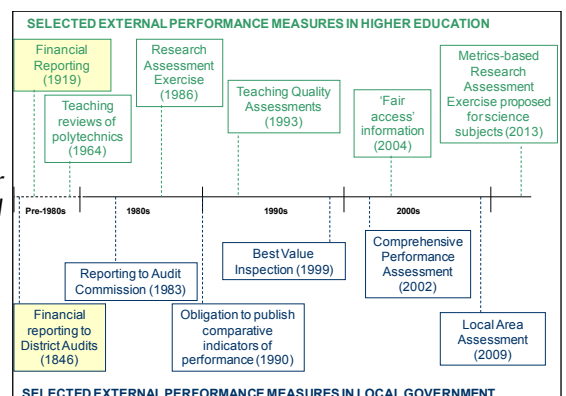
SELECTED EXTERNAL PERFORMANCE MEASURES IN HIGHER EDUCATION

Financial Reporting (1919)

Teaching reviews of polytechnics (1964)

Research Assessment Exercise (1986)

Teaching Quality Assessments (1993)

'Fair access' information (2004)

Metrics-based Research Assessment Exercise proposed for science subjects (2013)

Pre-1980s

1980s

1990s

2000s

Best Value Inspection (1999)

Comprehensive Performance Assessment (2002)

Reporting to Audit Commission (1983)

Financial reporting to District Audits (1846)

Obligation to publish comparative indicators of performance (1990)

Local Area Assessment (2009)

SELECTED EXTERNAL PERFORMANCE MEASURES IN LOCAL GOVERNMENT